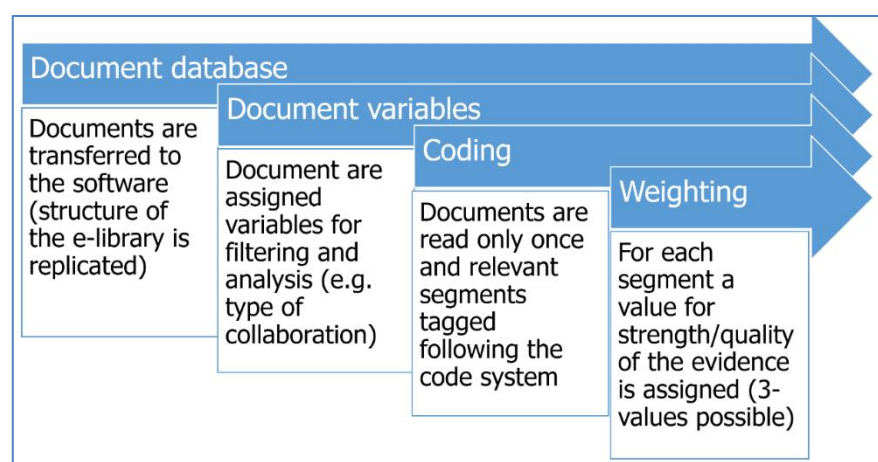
Document database

Documents are transferred to the software (structure of the e-library is replicated)

Document variables

Document are assigned variables for filtering and analysis (e.g. type of collaboration)

Coding

Documents are read only once and relevant segments tagged following the code system

Weighting

For each segment a value for strength/quality of the evidence is assigned (3-values possible)